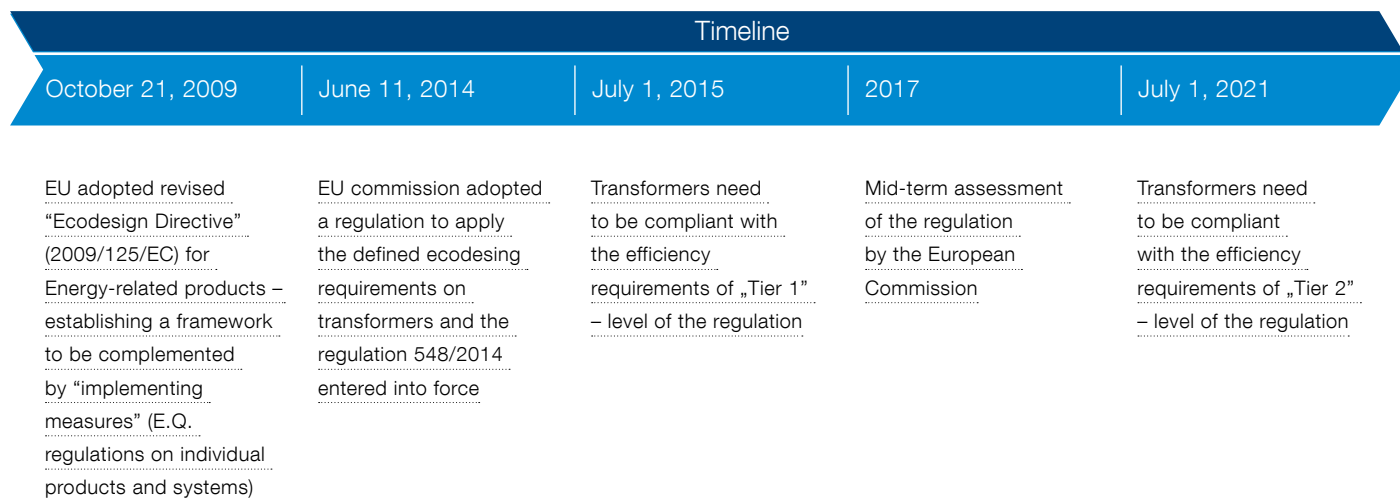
Timeline

October 21, 2009

EU adopted revised "Ecodesign Directive" (2009/125/EC) for Energy-related products – establishing a framework to be complemented by "implementing measures" (E.Q. regulations on individual products and systems)

June 11, 2014

EU commission adopted a regulation to apply the defined ecodesing requirements on transformers and the regulation 548/2014 entered into force

July 1, 2015

Transformers need to be compliant with the efficiency requirements of „Tier 1" – level of the regulation

2017

Mid-term assessment of the regulation by the European Commission

July 1, 2021

Transformers need to be compliant with the efficiency requirements of „Tier 2" – level of the regulation